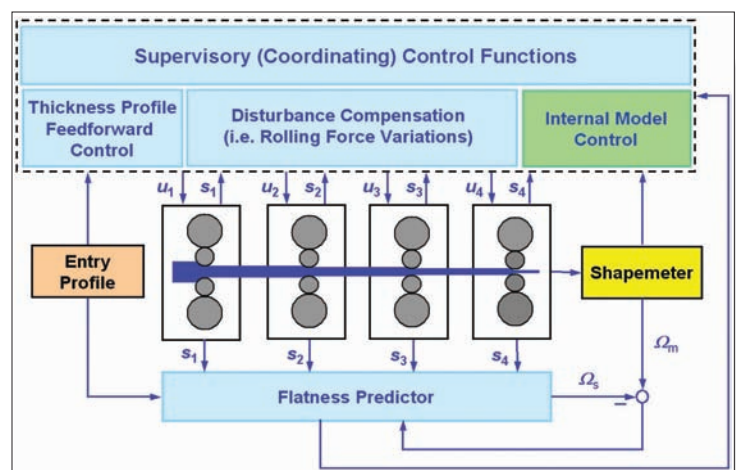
Supervisory (Coordinating) Control Functions

Thickness Profile Feedforward Control

Disturbance Compensation (i.e. Rolling Force Variations)

Internal Model Control

$u_1$ $s_1$ $u_2$ $s_2$ $u_3$ $s_3$ $u_4$ $s_4$

Entry Profile

Shapemeter

$s_1$ $s_2$ $s_3$ $s_4$

$\Omega_m$

$\Omega_s$

Flatness Predictor

–